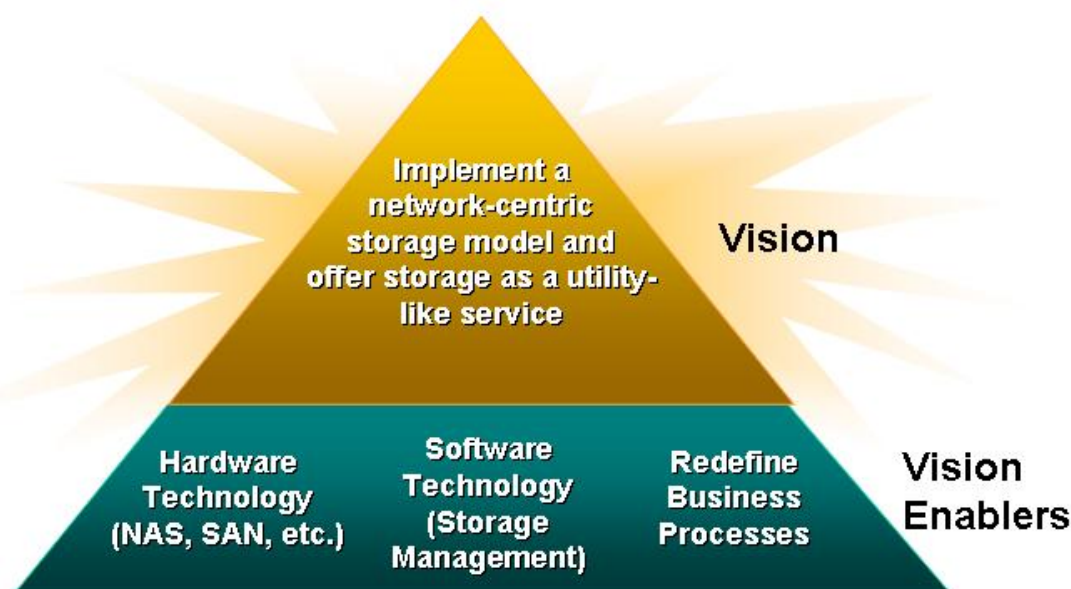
Implement a network-centric storage model and offer storage as a utility-like service

Vision

Hardware Technology (NAS, SAN, etc.)

Software Technology (Storage Management)

Redefine Business Processes

Vision Enablers